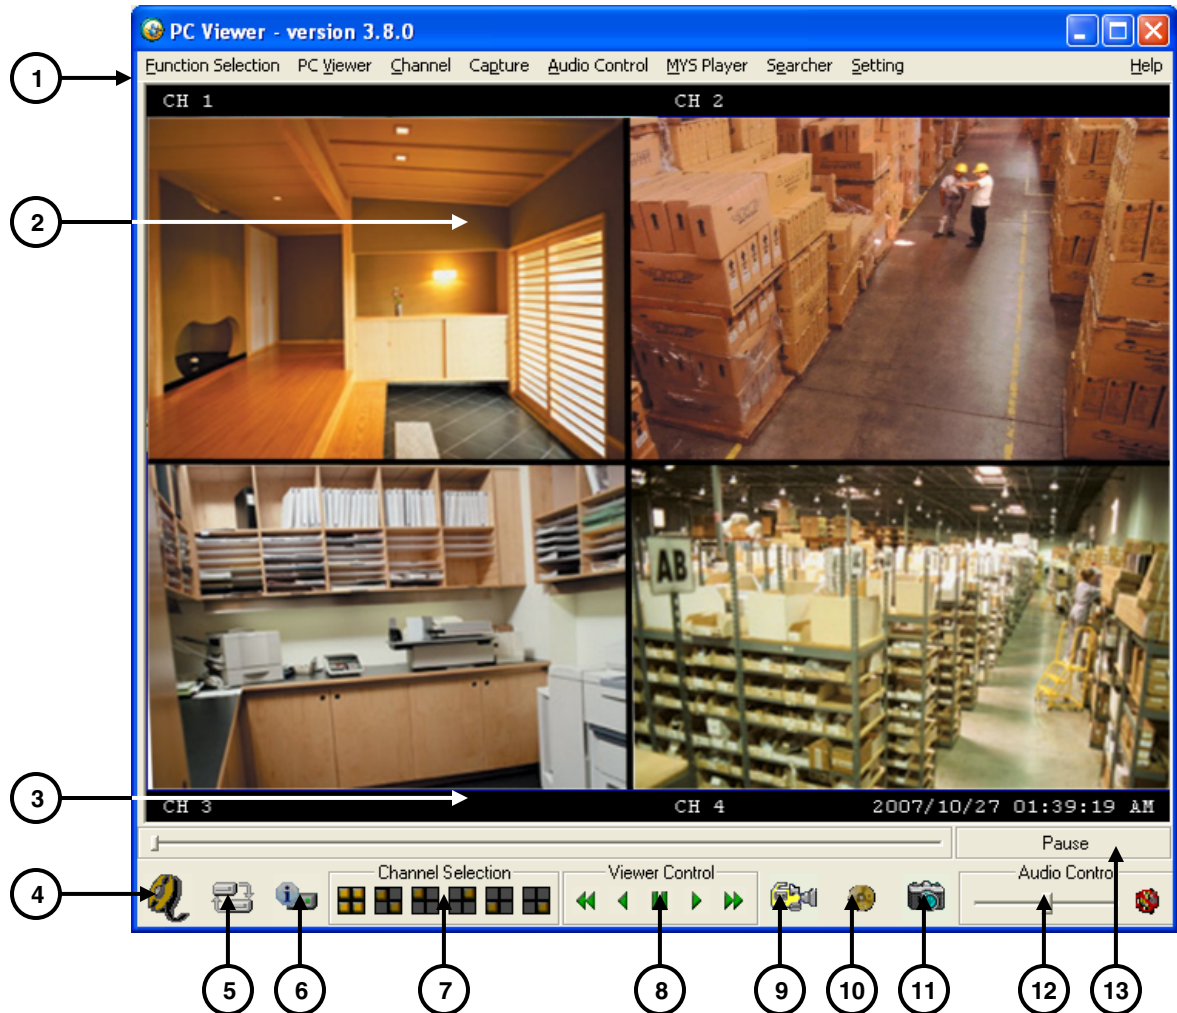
PC Viewer - version 3.8.0

1

Function Selection PC Viewer Channel Capture Audio Control MYS Player Searcher Setting Help

CH 1 CH 2

2

AB

3

CH 3 CH 4 2007/10/27 01:39:19 AM

Pause

4

Channel Selection

Viewer Control

Audio Contro

5 6 7 8 9 10 11 12 13